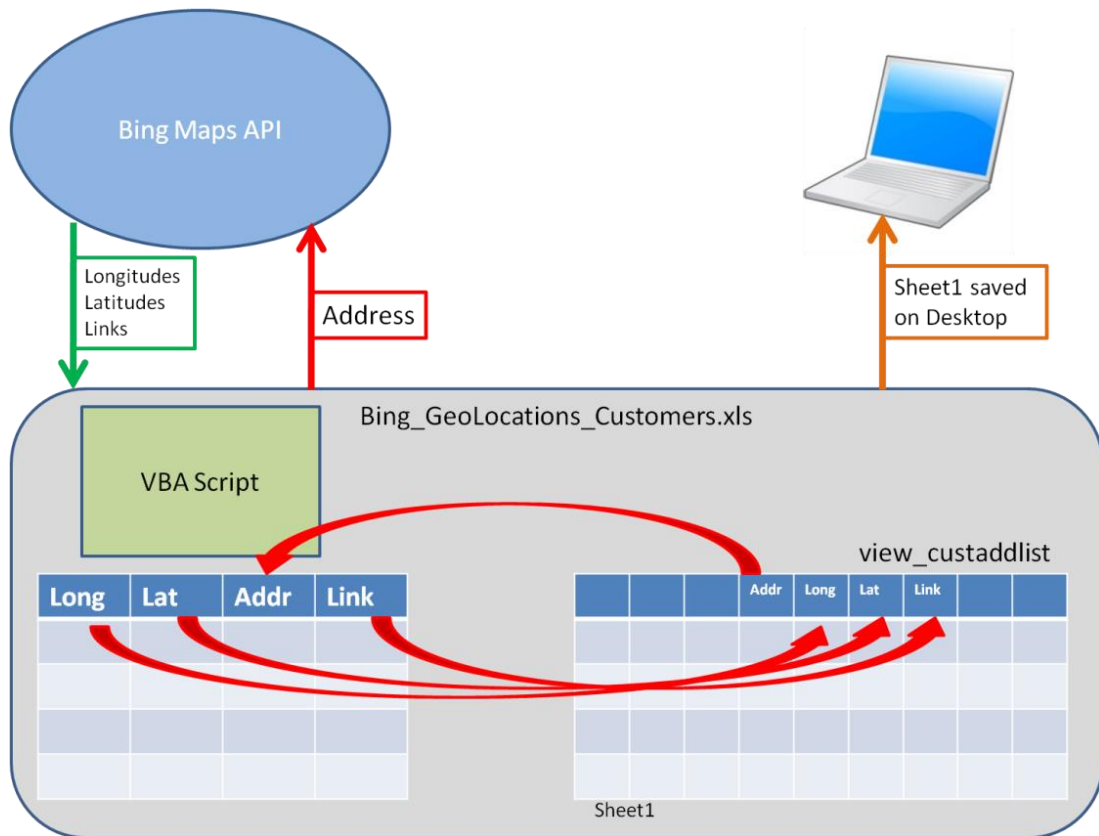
Bing Maps API

Longitudes
Latitudes
Links

Address

Sheet1 saved on Desktop

Bing_GeoLocations_Customers.xls

VBA Script

view_custaddlist

| Long | Lat | Addr | Link |
|---|---|---|---|
| | | | |
| | | | |
| | | | |
| | | | |

| | | | Addr | Long | Lat | Link | | |
|---|---|---|---|---|---|---|---|---|
| | | | | | | | | |
| | | | | | | | | |
| | | | | | | | | |
| | | | | | | | | |

Sheet1